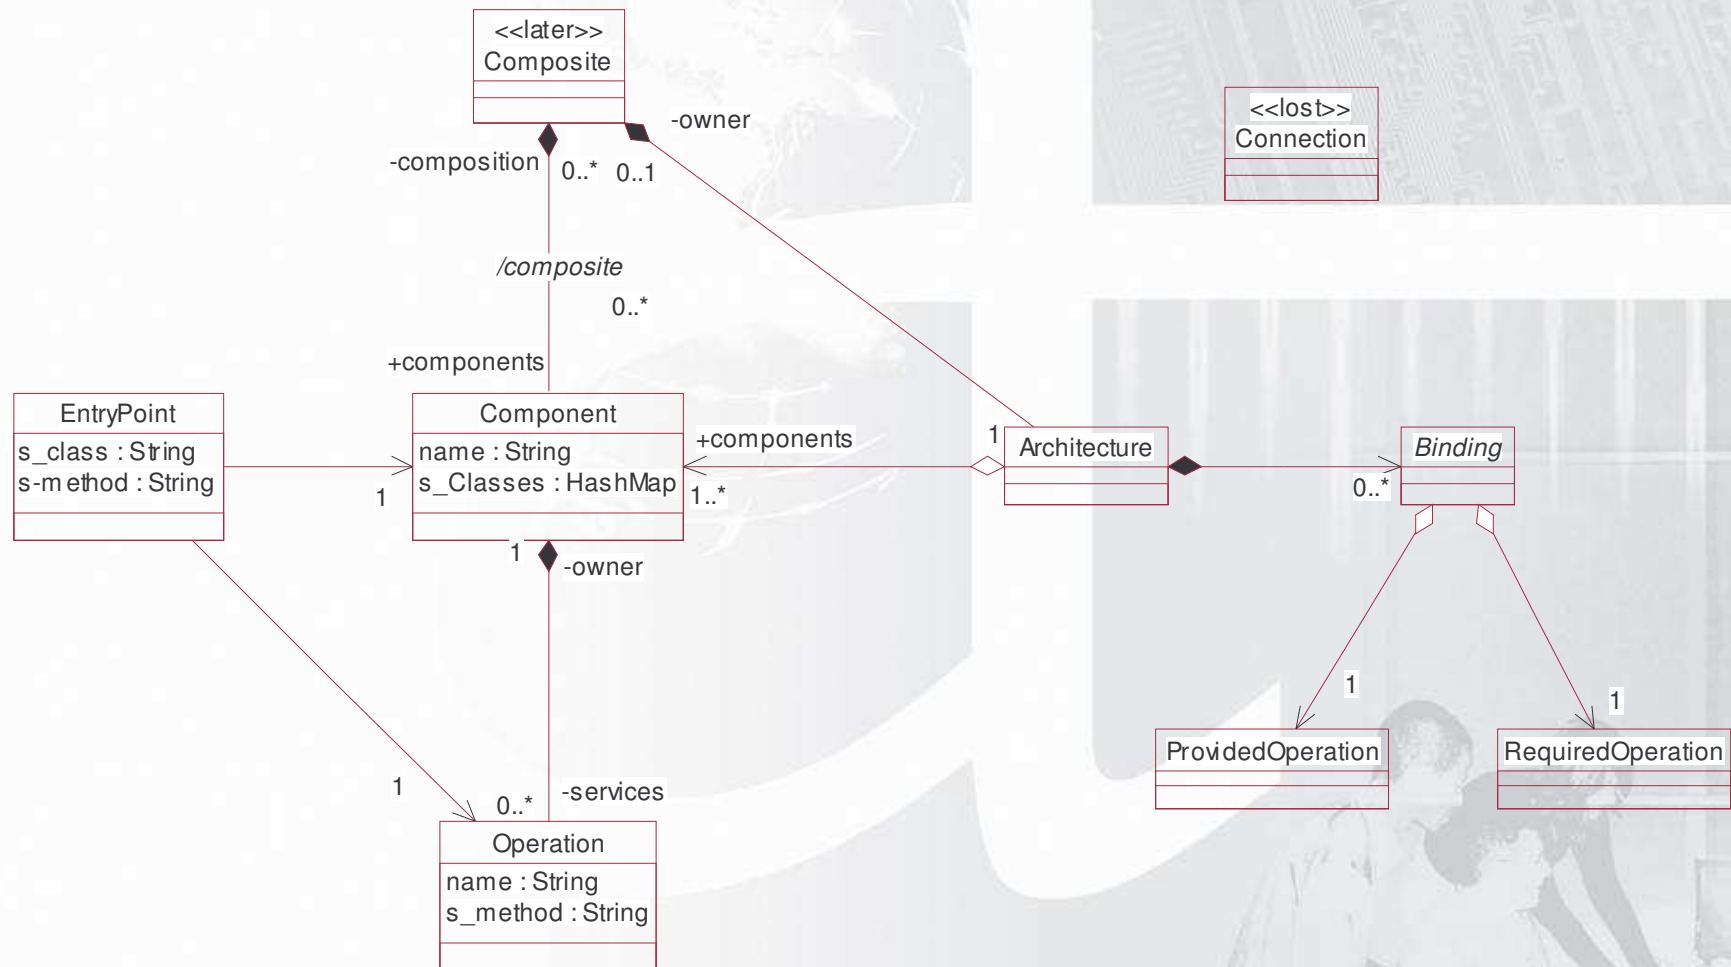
<<later>>
Composite

-owner

<<lost>>
Connection

-composition
0..*
0..1

/composite

0..*

+components

EntryPoint
s_class : String
s-m ethod : String

Component
name : String
s_Classes : HashMap

+components

1
Architecture

Binding

1
1..*
0..*

1
-owner

1
1

ProvidedOperation

RequiredOperation

1
0..*
-services

Operation
name : String
s_method : String